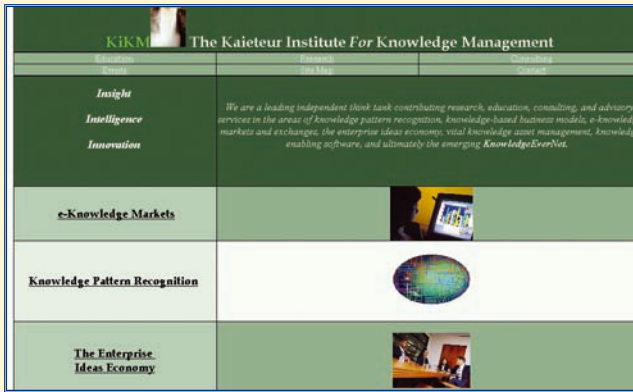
KiKM The Kaieteur Institute *For* Knowledge Management

Education | Research | Consulting
Events | Site Map | Contact

*Insight*

*Intelligence*

*Innovation*

*We are a leading independent think tank contributing research, education, consulting, and advisory services in the areas of knowledge pattern recognition, knowledge-based business models, e-knowled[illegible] markets and exchanges, the enterprise ideas economy, vital knowledge asset management, knowledg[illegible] enabling software, and ultimately the emerging **KnowledgeEverNet**.*

e-Knowledge Markets

Knowledge Pattern Recognition

The Enterprise Ideas Economy